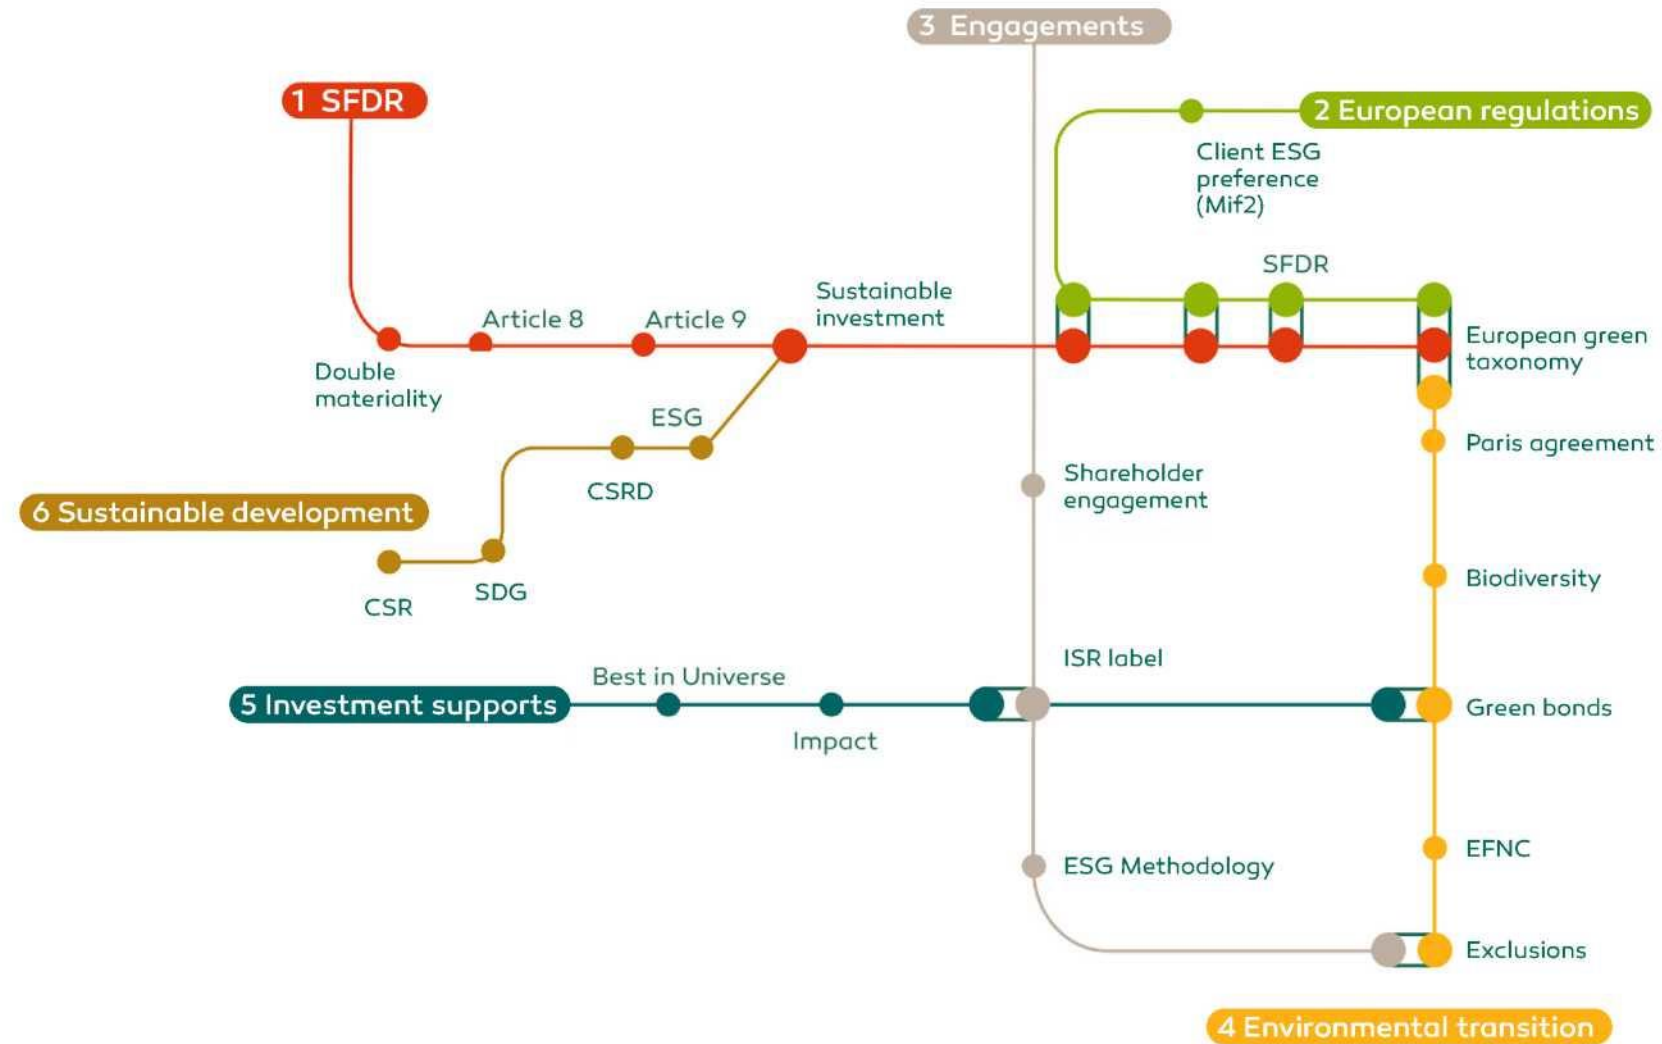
3 Engagements

1 SFDR

2 European regulations

Client ESG preference (Mif2)

SFDR

Sustainable investment

Article 8

Article 9

Double materiality

European green taxonomy

ESG

Paris agreement

CSRD

Shareholder engagement

6 Sustainable development

CSR

SDG

Biodiversity

ISR label

Best in Universe

5 Investment supports

Green bonds

Impact

EFNC

ESG Methodology

Exclusions

4 Environmental transition